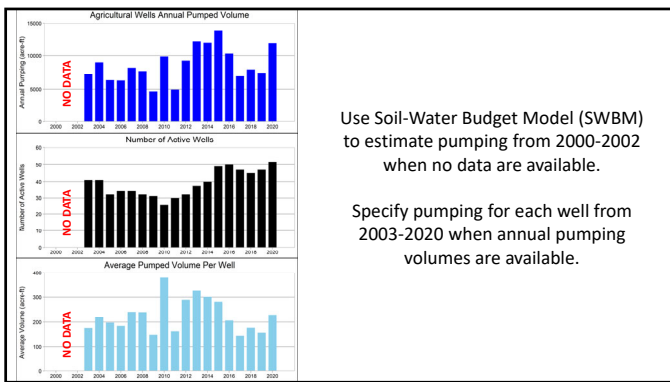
Agricultural Wells Annual Pumped Volume

15000

10000

5000

0

Annual Pumping (acre-ft)

NO DATA

2000 2002 2004 2006 2008 2010 2012 2014 2016 2018 2020

Number of Active Wells

60

50

40

30

20

10

0

Number of Active Wells

NO DATA

2000 2002 2004 2006 2008 2010 2012 2014 2016 2018 2020

Average Pumped Volume Per Well

400

300

200

100

0

Average Volume (acre-ft)

NO DATA

2000 2002 2004 2006 2008 2010 2012 2014 2016 2018 2020

Use Soil-Water Budget Model (SWBM) to estimate pumping from 2000-2002 when no data are available.

Specify pumping for each well from 2003-2020 when annual pumping volumes are available.